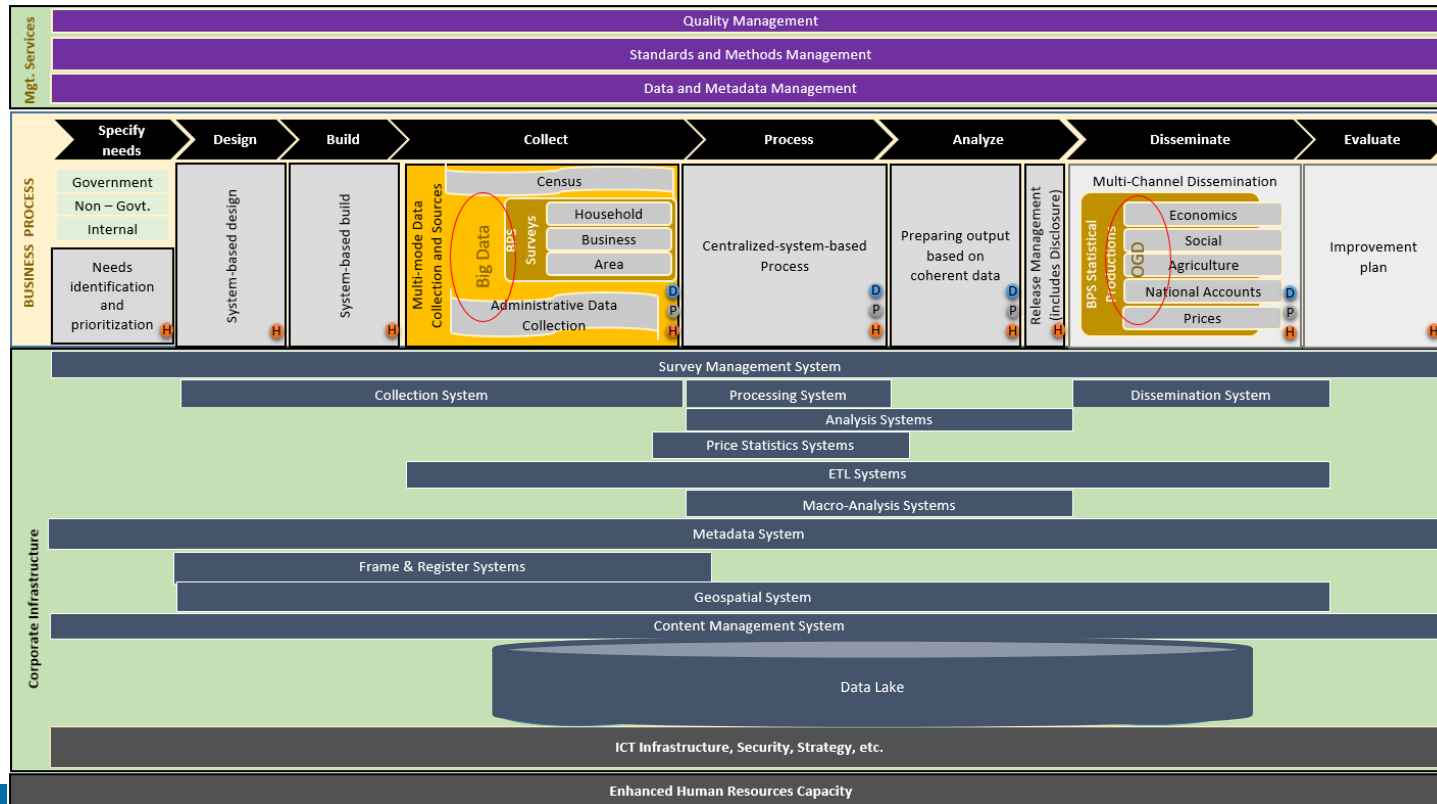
Mgt. Services

Quality Management

Standards and Methods Management

Data and Metadata Management

BUSINESS PROCESS

Specify needs

Design

Build

Collect

Process

Analyze

Disseminate

Evaluate

Government

Non – Govt.

Internal

Needs identification and prioritization H

System-based design H

System-based build H

Multi-mode Data Collection and Sources

Census

Big Data

BPS Surveys

Household

Business

Area

Administrative Data Collection

D P H

Centralized-system-based Process

D P H

Preparing output based on coherent data

D P H

Release Management (includes Disclosure) H

Multi-Channel Dissemination

BPS Statistical Productions

OGD

Economics

Social

Agriculture

National Accounts

Prices

D P H

Improvement plan

H

Corporate Infrastructure

Survey Management System

Collection System

Processing System

Dissemination System

Analysis Systems

Price Statistics Systems

ETL Systems

Macro-Analysis Systems

Metadata System

Frame & Register Systems

Geospatial System

Content Management System

Data Lake

ICT Infrastructure, Security, Strategy, etc.

Enhanced Human Resources Capacity